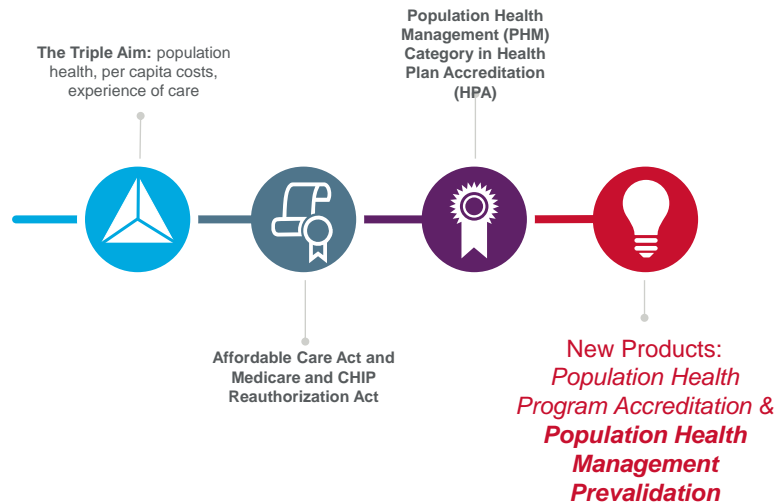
The Triple Aim: population health, per capita costs, experience of care

Population Health Management (PHM) Category in Health Plan Accreditation (HPA)

Affordable Care Act and Medicare and CHIP Reauthorization Act

New Products: Population Health Program Accreditation & Population Health Management Prevalidation